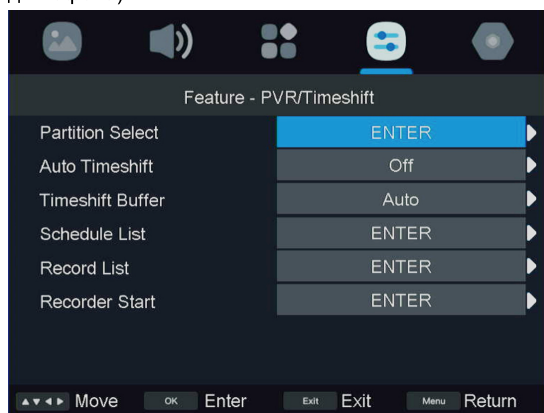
Feature - PVR/Timeshift

| | |
|---|---|
| Partition Select | ENTER |
| Auto Timeshift | Off |
| Timeshift Buffer | Auto |
| Schedule List | ENTER |
| Record List | ENTER |
| Recorder Start | ENTER |

▲▼◄► Move OK Enter Exit Exit Menu Return